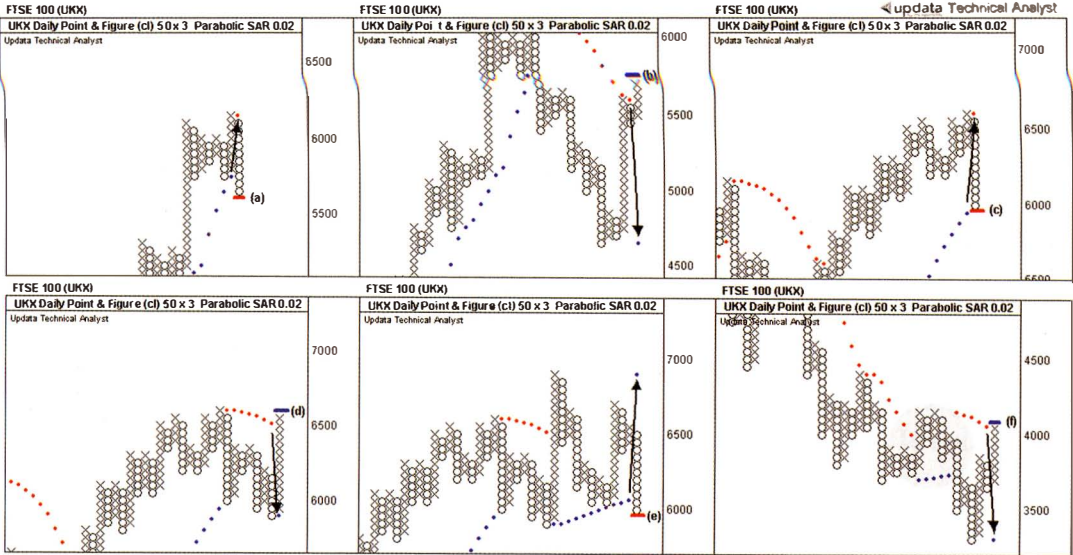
FTSE 100 (UKX)
UKX Daily Point & Figure (cl) 50 x 3 Parabolic SAR 0.02
Updata Technical Analyst
6500
6000
5500
(a)

FTSE 100 (UKX)
UKX Daily Poi t & Figure (cl) 50 x 3 Parabolic SAR 0.02
Updata Technical Analyst
6000
5500
5000
4500
(b)

FTSE 100 (UKX)
updata Technical Analyst
UKX Daily Point & Figure (cl) 50 x 3 Parabolic SAR 0.02
Updata Technical Analyst
7000
6500
6000
(c)

FTSE 100 (UKX)
UKX Daily Point & Figure (cl) 50 x 3 Parabolic SAR 0.02
Updata Technical Analyst
7000
6500
6000
(d)

FTSE 100 (UKX)
UKX Daily Point & Figure (cl) 50 x 3 Parabolic SAR 0.02
Updata Technical Analyst
7000
6500
6000
(e)

FTSE 100 (UKX)
UKX Daily Point & Figure (cl) 50 x 3 Parabolic SAR 0.02
Updata Technical Analyst
4500
4000
3500
(f)